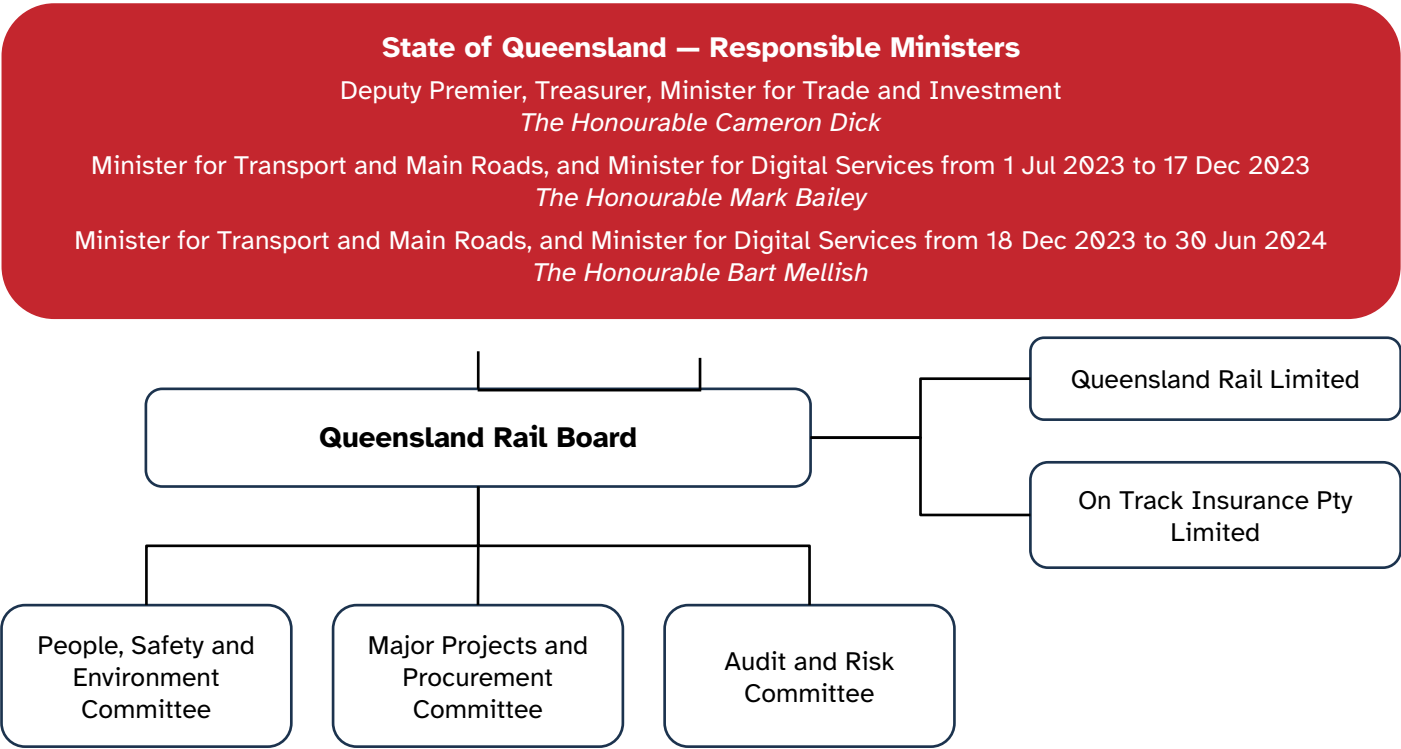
State of Queensland — Responsible Ministers

Deputy Premier, Treasurer, Minister for Trade and Investment
*The Honourable Cameron Dick*

Minister for Transport and Main Roads, and Minister for Digital Services from 1 Jul 2023 to 17 Dec 2023
*The Honourable Mark Bailey*

Minister for Transport and Main Roads, and Minister for Digital Services from 18 Dec 2023 to 30 Jun 2024
*The Honourable Bart Mellish*

Queensland Rail Board

Queensland Rail Limited

On Track Insurance Pty Limited

People, Safety and Environment Committee

Major Projects and Procurement Committee

Audit and Risk Committee